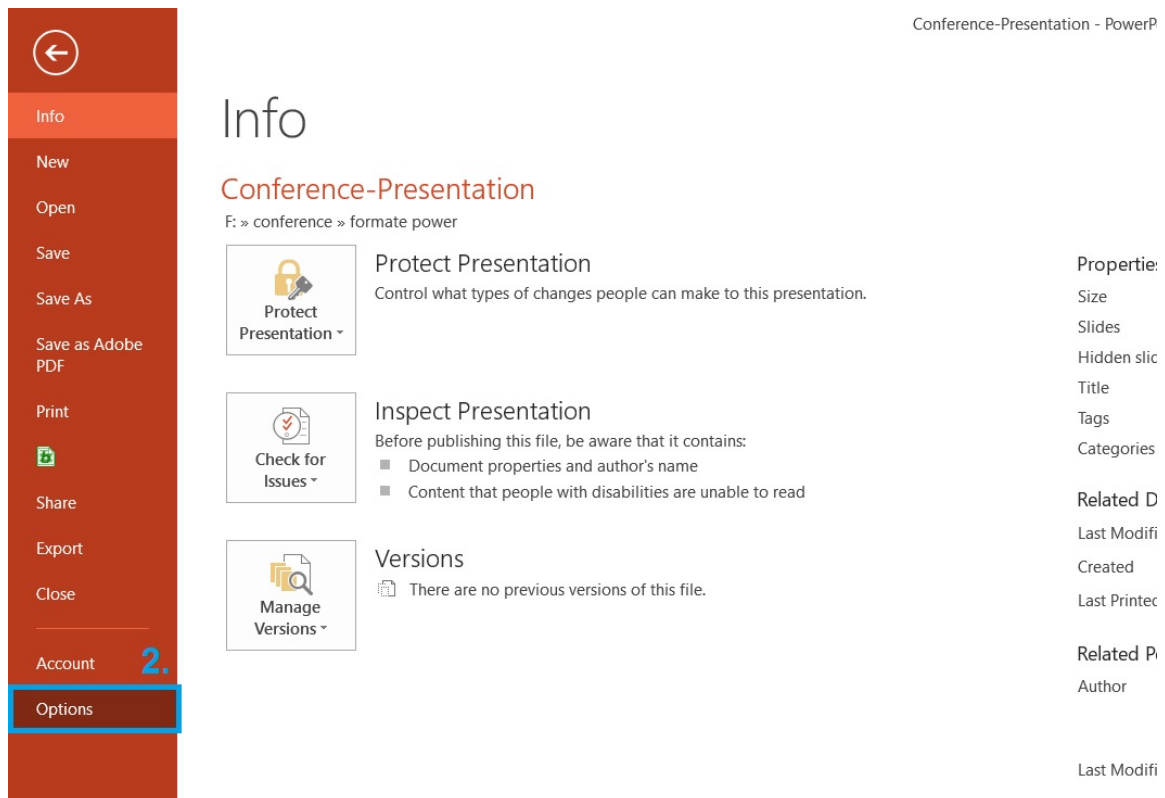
Conference-Presentation - PowerP

Info
New
Open
Save
Save As
Save as Adobe PDF
Print
Share
Export
Close
Account
2.
Options

Info

Conference-Presentation
F: » conference » formate power

Protect Presentation
Protect Presentation
Control what types of changes people can make to this presentation.

Check for Issues
Inspect Presentation
Before publishing this file, be aware that it contains:
Document properties and author's name
Content that people with disabilities are unable to read

Manage Versions
Versions
There are no previous versions of this file.

Properties
Size
Slides
Hidden slic
Title
Tags
Categories

Related D
Last Modifi
Created
Last Printed

Related P
Author

Last Modifi